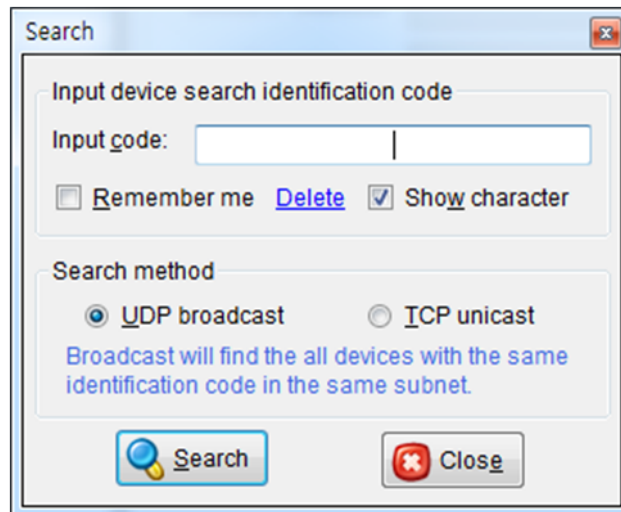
Search

Input device search identification code

Input code:

Remember me Delete Show character

Search method

UDP broadcast TCP unicast

Broadcast will find the all devices with the same identification code in the same subnet.

Search Close